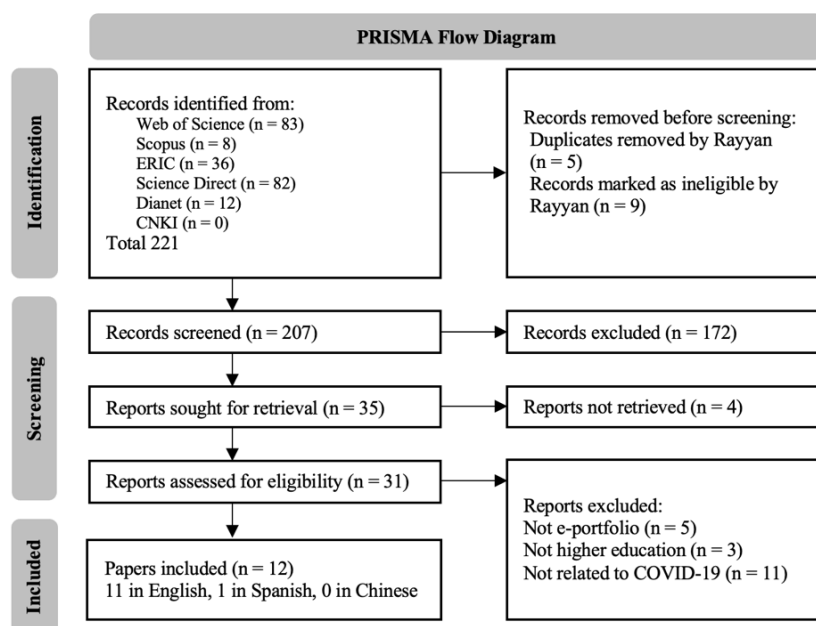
PRISMA Flow Diagram

Identification

Records identified from:
Web of Science (n = 83)
Scopus (n = 8)
ERIC (n = 36)
Science Direct (n = 82)
Dianet (n = 12)
CNKI (n = 0)
Total 221

Records removed before screening:
Duplicates removed by Rayyan (n = 5)
Records marked as ineligible by Rayyan (n = 9)

Screening

Records screened (n = 207)

Records excluded (n = 172)

Reports sought for retrieval (n = 35)

Reports not retrieved (n = 4)

Reports assessed for eligibility (n = 31)

Reports excluded:
Not e-portfolio (n = 5)
Not higher education (n = 3)
Not related to COVID-19 (n = 11)

Included

Papers included (n = 12)
11 in English, 1 in Spanish, 0 in Chinese